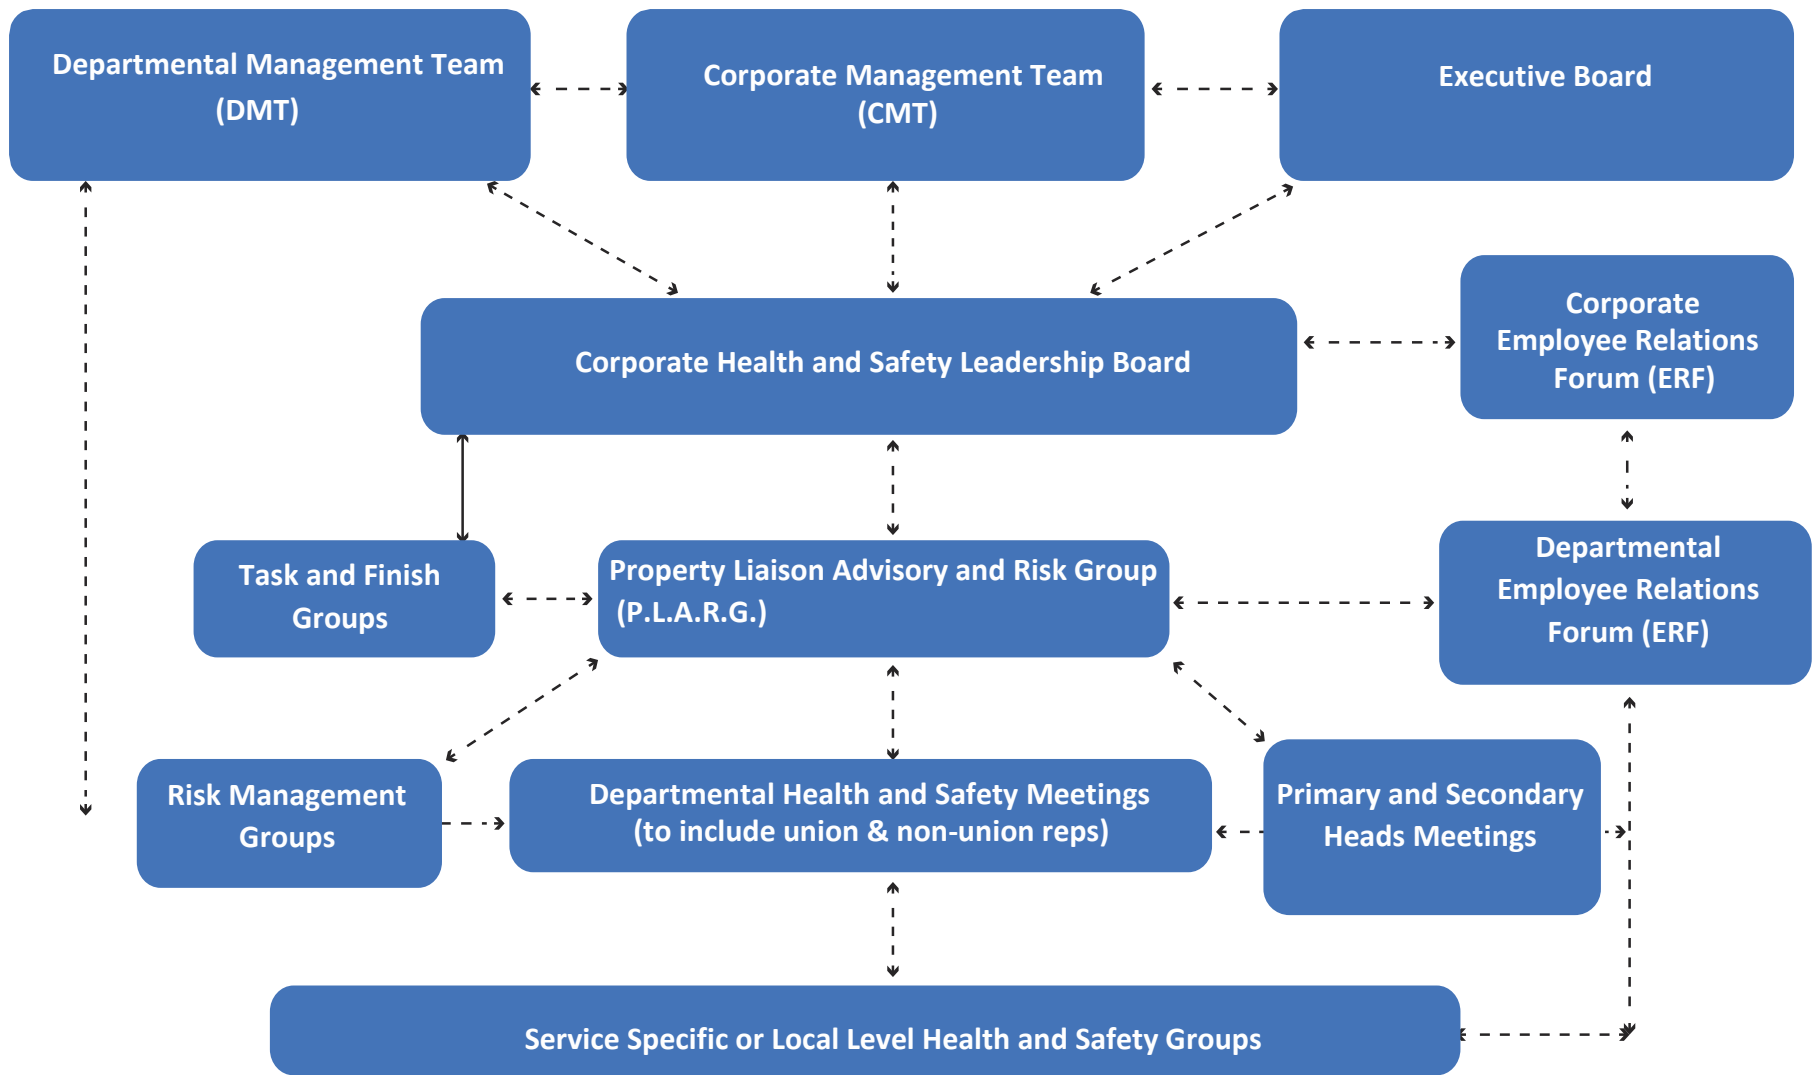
Departmental Management Team (DMT)

Corporate Management Team (CMT)

Executive Board

Corporate Health and Safety Leadership Board

Corporate Employee Relations Forum (ERF)

Task and Finish Groups

Property Liaison Advisory and Risk Group (P.L.A.R.G.)

Departmental Employee Relations Forum (ERF)

Risk Management Groups

Departmental Health and Safety Meetings (to include union & non-union reps)

Primary and Secondary Heads Meetings

Service Specific or Local Level Health and Safety Groups